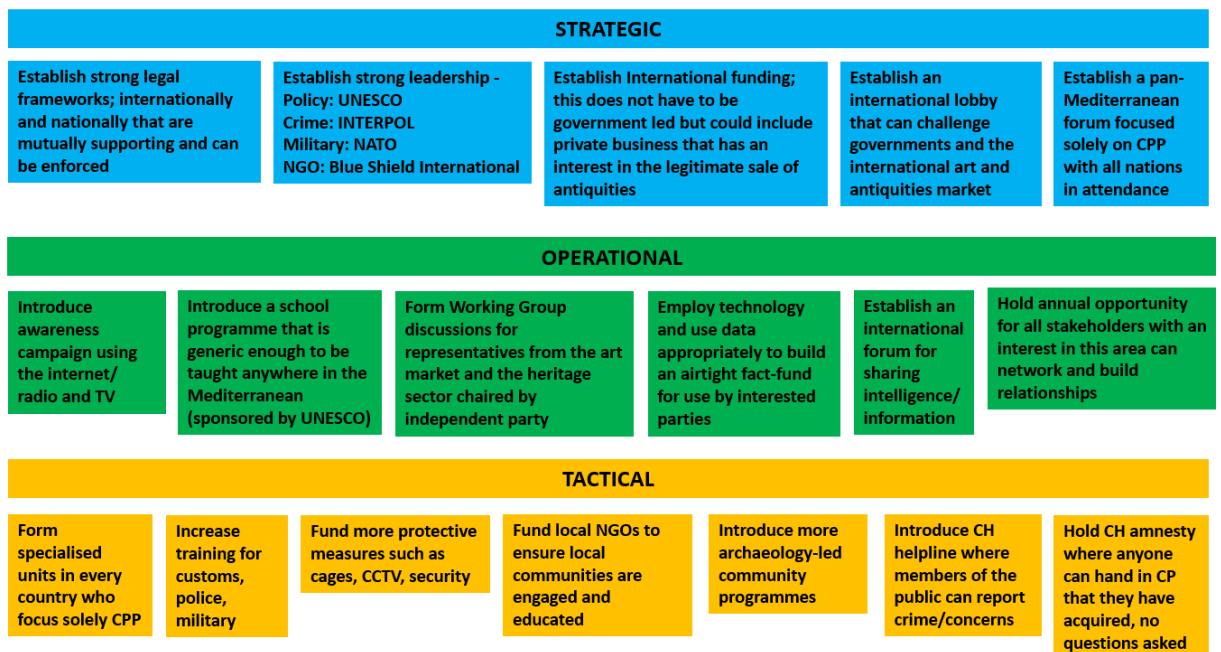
STRATEGIC

Establish strong legal frameworks; internationally and nationally that are mutually supporting and can be enforced

Establish strong leadership - Policy: UNESCO Crime: INTERPOL Military: NATO NGO: Blue Shield International

Establish International funding; this does not have to be government led but could include private business that has an interest in the legitimate sale of antiquities

Establish an international lobby that can challenge governments and the international art and antiquities market

Establish a pan-Mediterranean forum focused solely on CPP with all nations in attendance

OPERATIONAL

Introduce awareness campaign using the internet/ radio and TV

Introduce a school programme that is generic enough to be taught anywhere in the Mediterranean (sponsored by UNESCO)

Form Working Group discussions for representatives from the art market and the heritage sector chaired by independent party

Employ technology and use data appropriately to build an airtight fact-fund for use by interested parties

Establish an international forum for sharing intelligence/ information

Hold annual opportunity for all stakeholders with an interest in this area can network and build relationships

TACTICAL

Form specialised units in every country who focus solely CPP

Increase training for customs, police, military

Fund more protective measures such as cages, CCTV, security

Fund local NGOs to ensure local communities are engaged and educated

Introduce more archaeology-led community programmes

Introduce CH helpline where members of the public can report crime/concerns

Hold CH amnesty where anyone can hand in CP that they have acquired, no questions asked